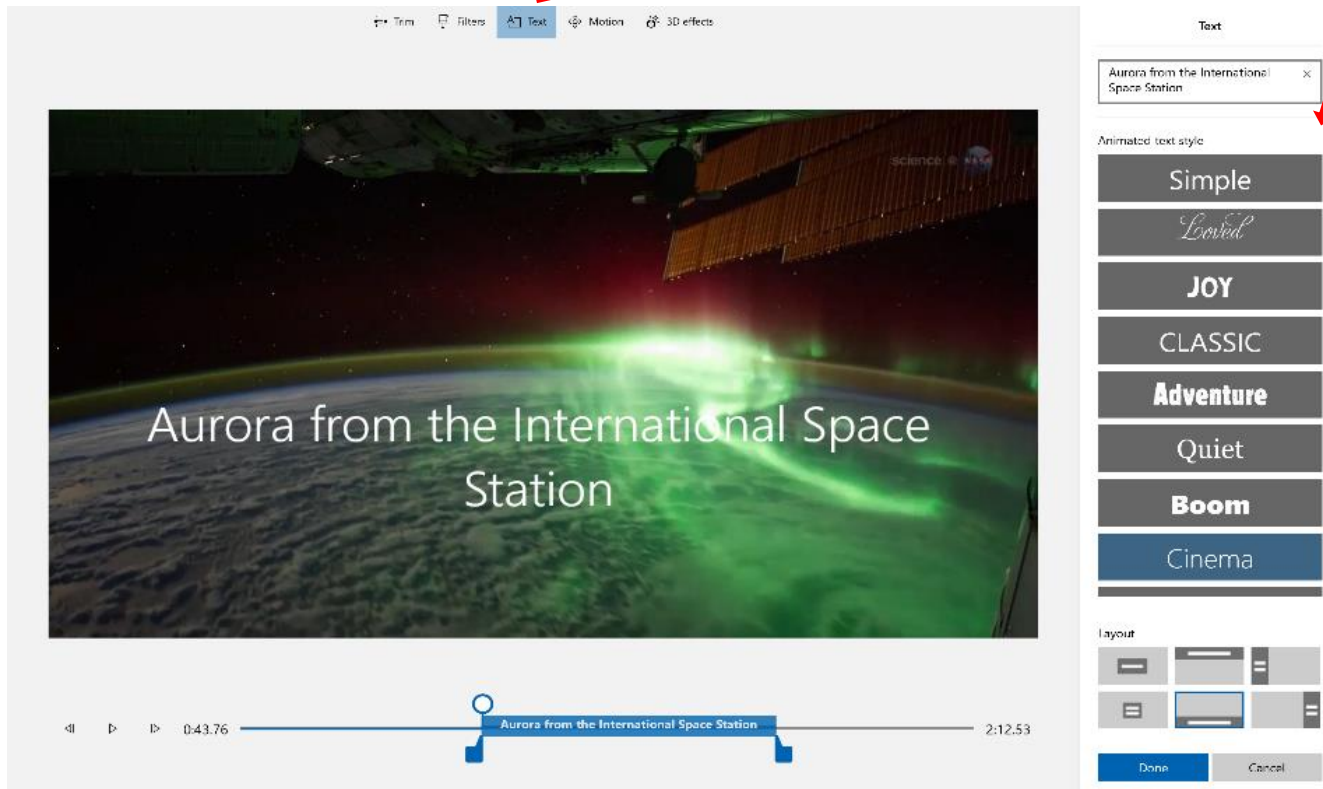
Trim Filters Text Motion 3D effects

Text

Aurora from the International Space Station ×

Animated text style

Simple

Loved

JOY

CLASSIC

Adventure

Quiet

Boom

Cinema

science @ NASA

Aurora from the International Space Station

Layout

0:43.76

Aurora from the International Space Station

2:12.53

Done

Cancel